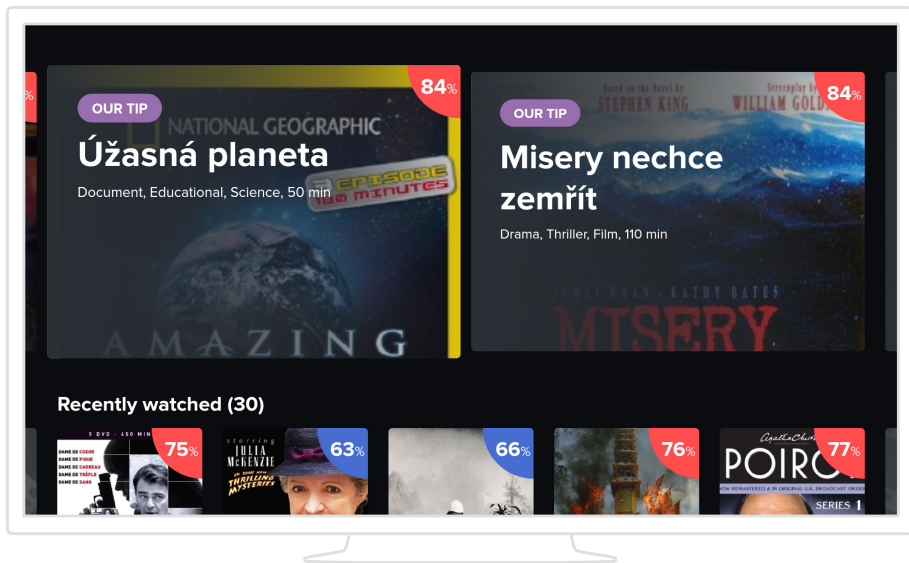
%

84%

OUR TIP

NATIONAL GEOGRAPHIC

Úžasná planeta

Document, Educational, Science, 50 min

EPISODE 180 MINUTES

AMAZING

Based on the Novel by STEPHEN KING

Screenplay by WILLIAM GOLD

84%

OUR TIP

Misery nechce zemřít

Drama, Thriller, Film, 110 min

JAMES CAAN · KATHY BATES

MISERY

Recently watched (30)

5 DVD · 450 MIN

DAME DE COEUR
DAME DE PIQUE
DAME DE CARREAU
DAME DE TRÈFLE
DAME DE SANG

75%

starring JULIA McKENZIE

THRILLING MYSTERIES

63%

66%

76%

Agatha Christie

POIRO

77%

REMASTERED

SERIES 1